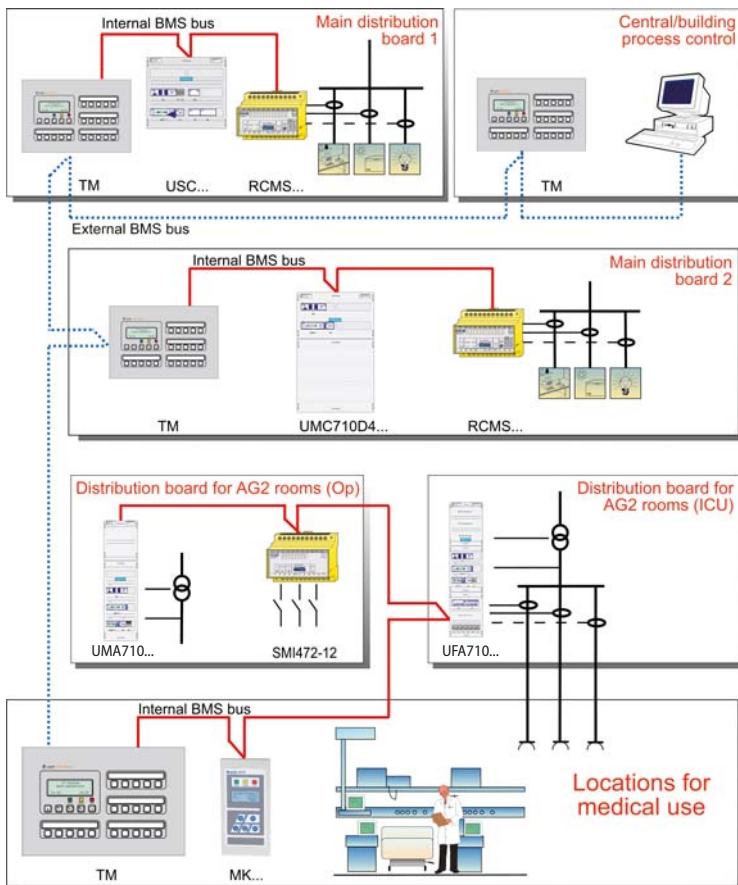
Internal BMS bus

Main distribution board 1

TM

USC...

RCMS...

Central/building process control

TM

External BMS bus

Internal BMS bus

Main distribution board 2

TM

UMC710D4...

RCMS...

Distribution board for AG2 rooms (Op)

UMA710...

SMI472-12

Distribution board for AG2 rooms (ICU)

UFA710...

Internal BMS bus

TM

MK...

Locations for medical use